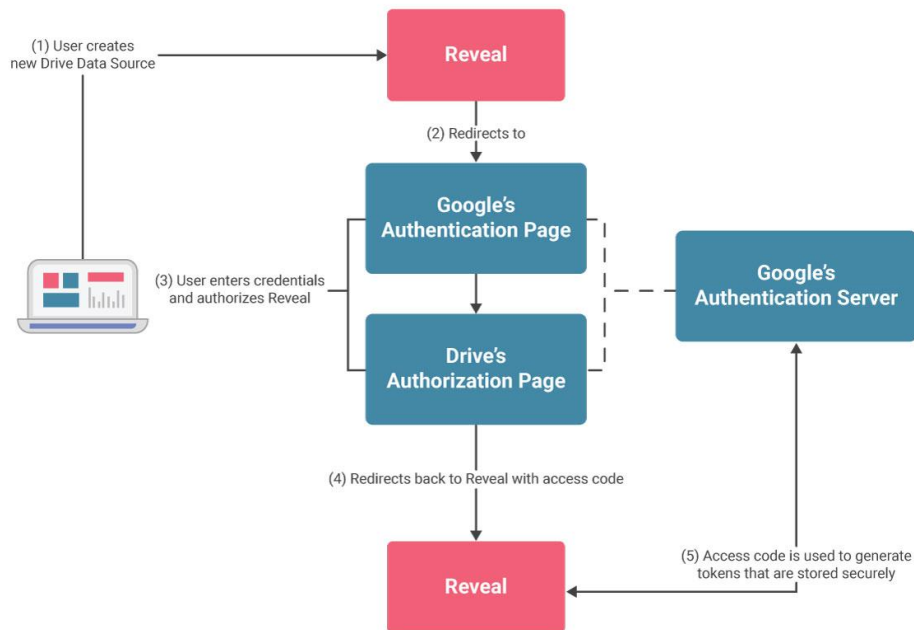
(1) User creates new Drive Data Source

Reveal

(2) Redirects to

Google's Authentication Page

(3) User enters credentials and authorizes Reveal

Drive's Authorization Page

Google's Authentication Server

(4) Redirects back to Reveal with access code

(5) Access code is used to generate tokens that are stored securely

Reveal